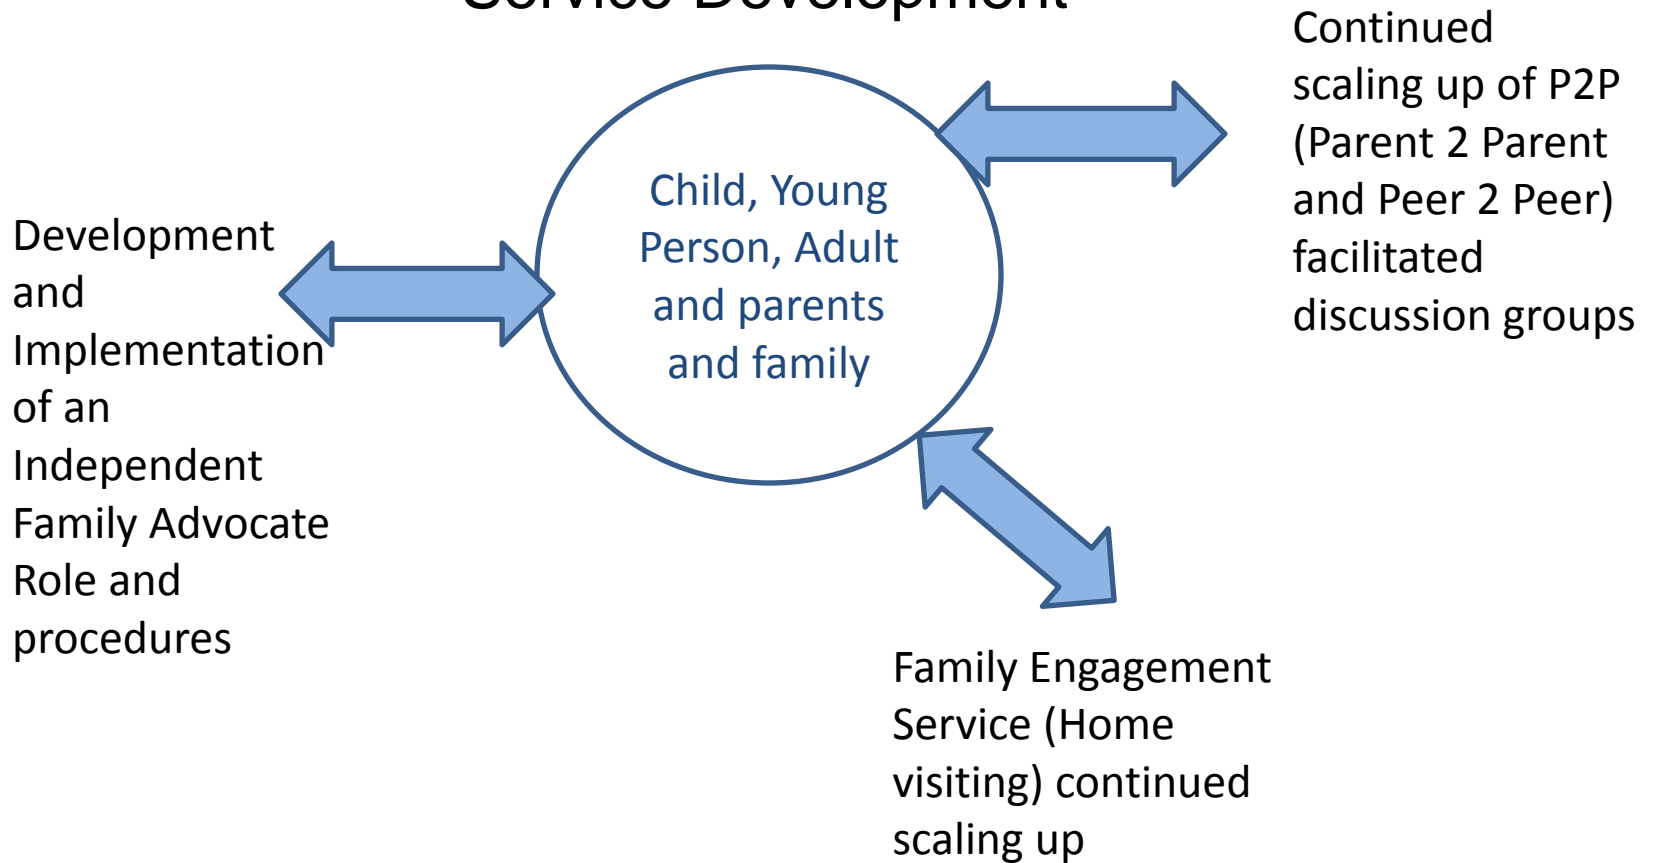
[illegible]

Continued scaling up of P2P (Parent 2 Parent and Peer 2 Peer) facilitated discussion groups

Child, Young Person, Adult and parents and family

Development and Implementation of an Independent Family Advocate Role and procedures

Family Engagement Service (Home visiting) continued scaling up